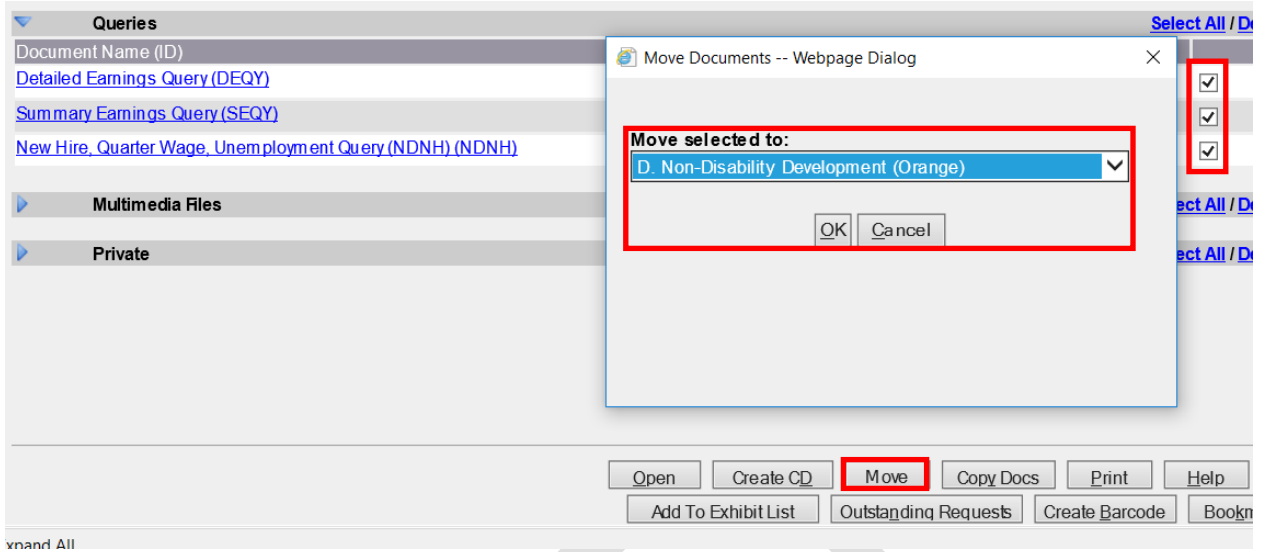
Queries

Select All / De

Document Name (ID)

Detailed Earnings Query (DEQY)

Summary Earnings Query (SEQY)

New Hire, Quarter Wage, Unemployment Query (NDNH) (NDNH)

Multimedia Files

ect All / De

Private

ect All / De

Move Documents -- Webpage Dialog

Move selected to:

D. Non-Disability Development (Orange)

OK Cancel

Open Create CD Move Copy Docs Print Help

Add To Exhibit List Outstanding Requests Create Barcode Bookm

xpand All